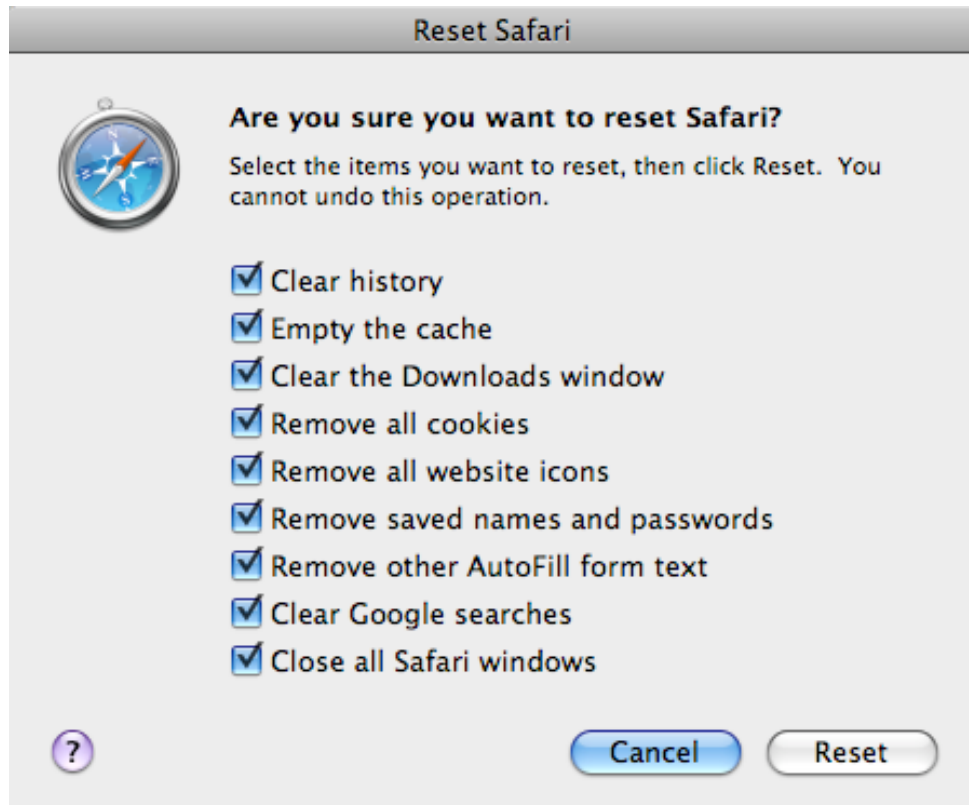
Reset Safari

Are you sure you want to reset Safari?

Select the items you want to reset, then click Reset. You cannot undo this operation.

Clear history
Empty the cache
Clear the Downloads window
Remove all cookies
Remove all website icons
Remove saved names and passwords
Remove other AutoFill form text
Clear Google searches
Close all Safari windows

?

Cancel
Reset